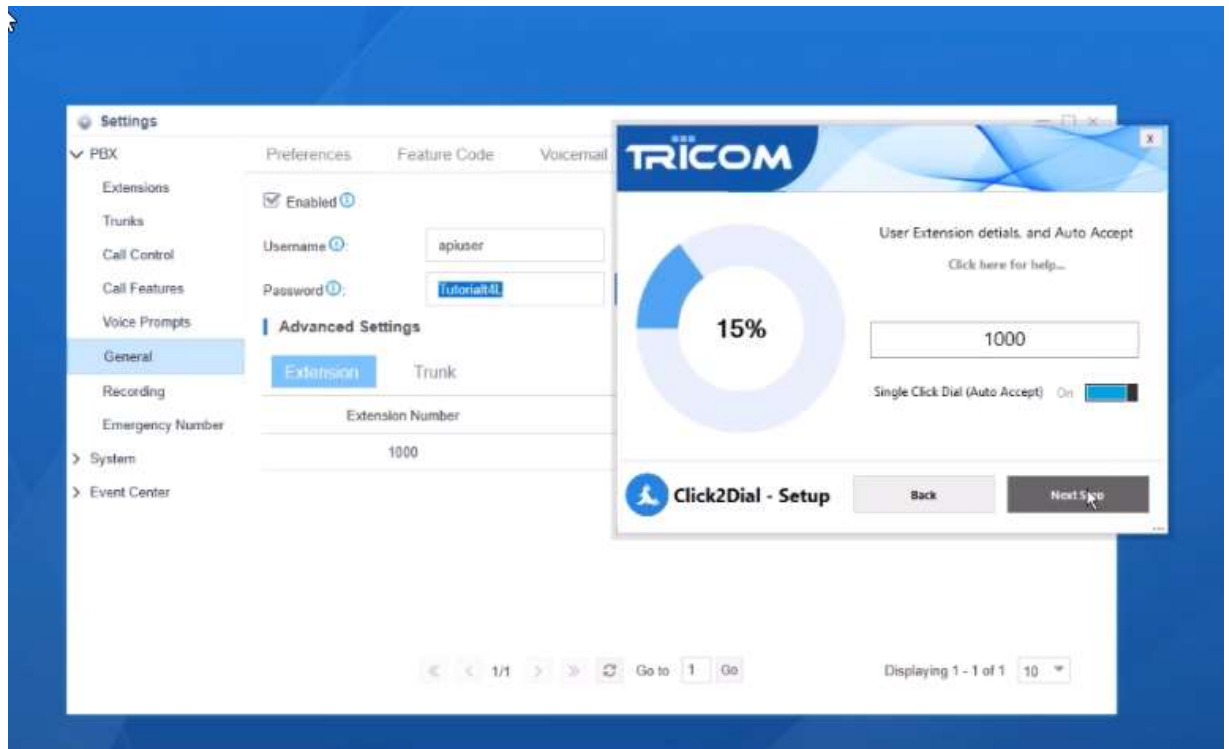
Settings

PBX
Extensions
Trunks
Call Control
Call Features
Voice Prompts
General
Recording
Emergency Number
System
Event Center

Preferences Feature Code Voicemail

Enabled

Username: apiuser

Password: Tutorial!4L

Advanced Settings

Extension Trunk

| Extension Number |
|---|
| 1000 |

« < 1/1 > » Go to 1 Go

Displaying 1 - 1 of 1 10

TRICOM

x

15%

User Extension detials. and Auto Accept

Click here for help...

1000

Single Click Dial (Auto Accept) On

Click2Dial - Setup

Back

Next Step